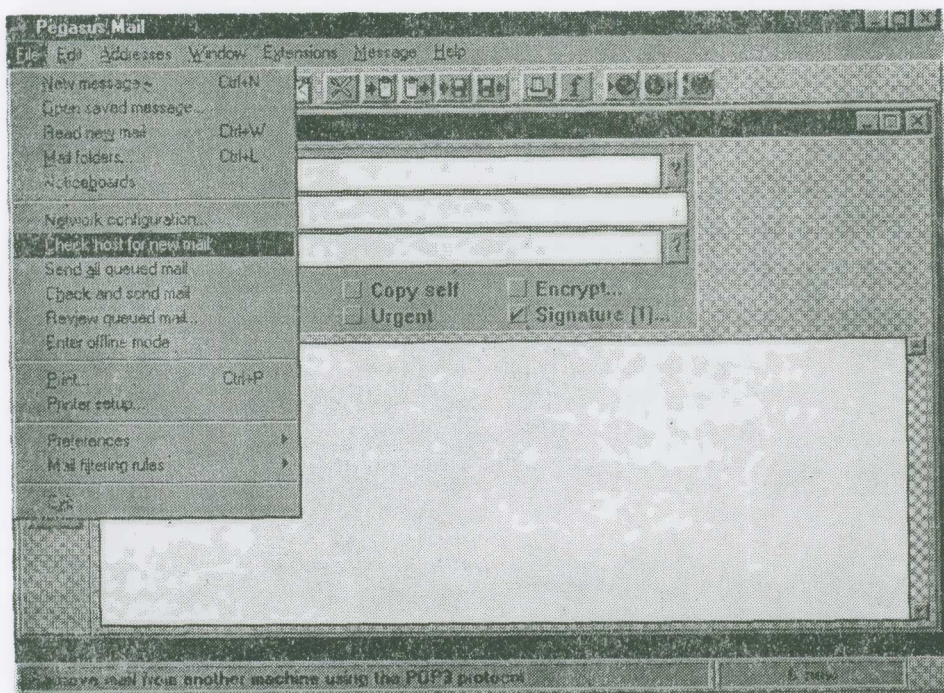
Pegasus Mail

File Edit Addresses Window Extensions Message Help

New message... Ctrl+N
Open saved message...
Read new mail Ctrl+W
Mail folders... Ctrl+L
Noticeboards

Network configuration...
Check host for new mail
Send all queued mail
Check and send mail
Review queued mail...
Enter offline mode

Print... Ctrl+P
Printer setup...

Preferences
Mail filtering rules

Exit

?
?

Copy self
Encrypt...
Urgent
Signature [1]...

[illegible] mail from another machine using the POP3 protocol

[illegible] new